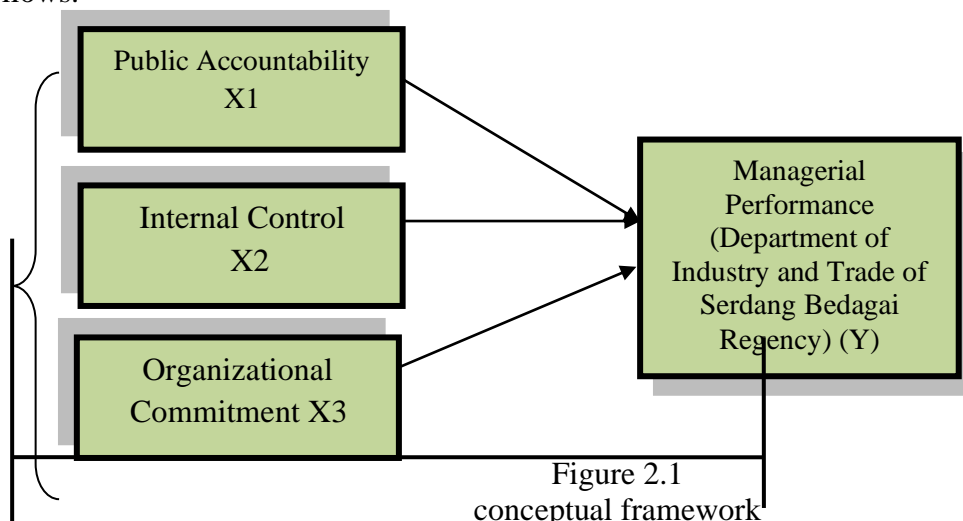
follows:

Public Accountability
X1

Internal Control
X2

Organizational
Commitment X3

Managerial
Performance
(Department of
Industry and Trade of
Serdang Bedagai
Regency) (Y)

Figure 2.1
conceptual framework